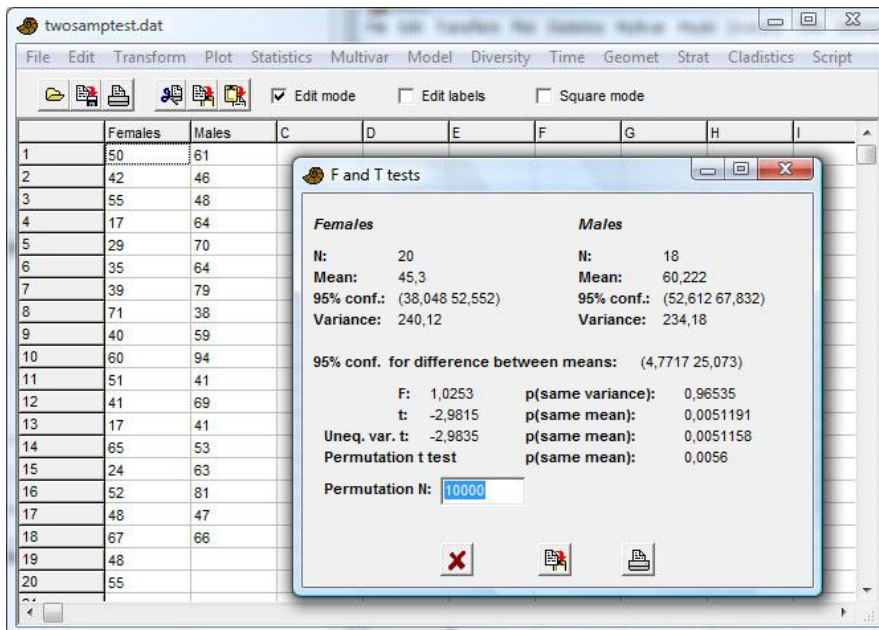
twosamptest.dat

File Edit Transform Plot Statistics Multivar Model Diversity Time Geomet Strat Cladistics Script

Edit mode Edit labels Square mode

| | Females | Males | C | D | E | F | G | H | I |
|---|---|---|---|---|---|---|---|---|---|
| 1 | 50 | 61 | | | | | | | |
| 2 | 42 | 46 | | | | | | | |
| 3 | 55 | 48 | | | | | | | |
| 4 | 17 | 64 | | | | | | | |
| 5 | 29 | 70 | | | | | | | |
| 6 | 35 | 64 | | | | | | | |
| 7 | 39 | 79 | | | | | | | |
| 8 | 71 | 38 | | | | | | | |
| 9 | 40 | 59 | | | | | | | |
| 10 | 60 | 94 | | | | | | | |
| 11 | 51 | 41 | | | | | | | |
| 12 | 41 | 69 | | | | | | | |
| 13 | 17 | 41 | | | | | | | |
| 14 | 65 | 53 | | | | | | | |
| 15 | 24 | 63 | | | | | | | |
| 16 | 52 | 81 | | | | | | | |
| 17 | 48 | 47 | | | | | | | |
| 18 | 67 | 66 | | | | | | | |
| 19 | 48 | | | | | | | | |
| 20 | 55 | | | | | | | | |

F and T tests

Females
N: 20
Mean: 45,3
95% conf.: (38,048 52,552)
Variance: 240,12

Males
N: 18
Mean: 60,222
95% conf.: (52,612 67,832)
Variance: 234,18

95% conf. for difference between means: (4,7717 25,073)

F: 1,0253 p(same variance): 0,96535
t: -2,9815 p(same mean): 0,0051191
Uneq. var. t: -2,9835 p(same mean): 0,0051158
Permutation t test p(same mean): 0,0056

Permutation N: 10000